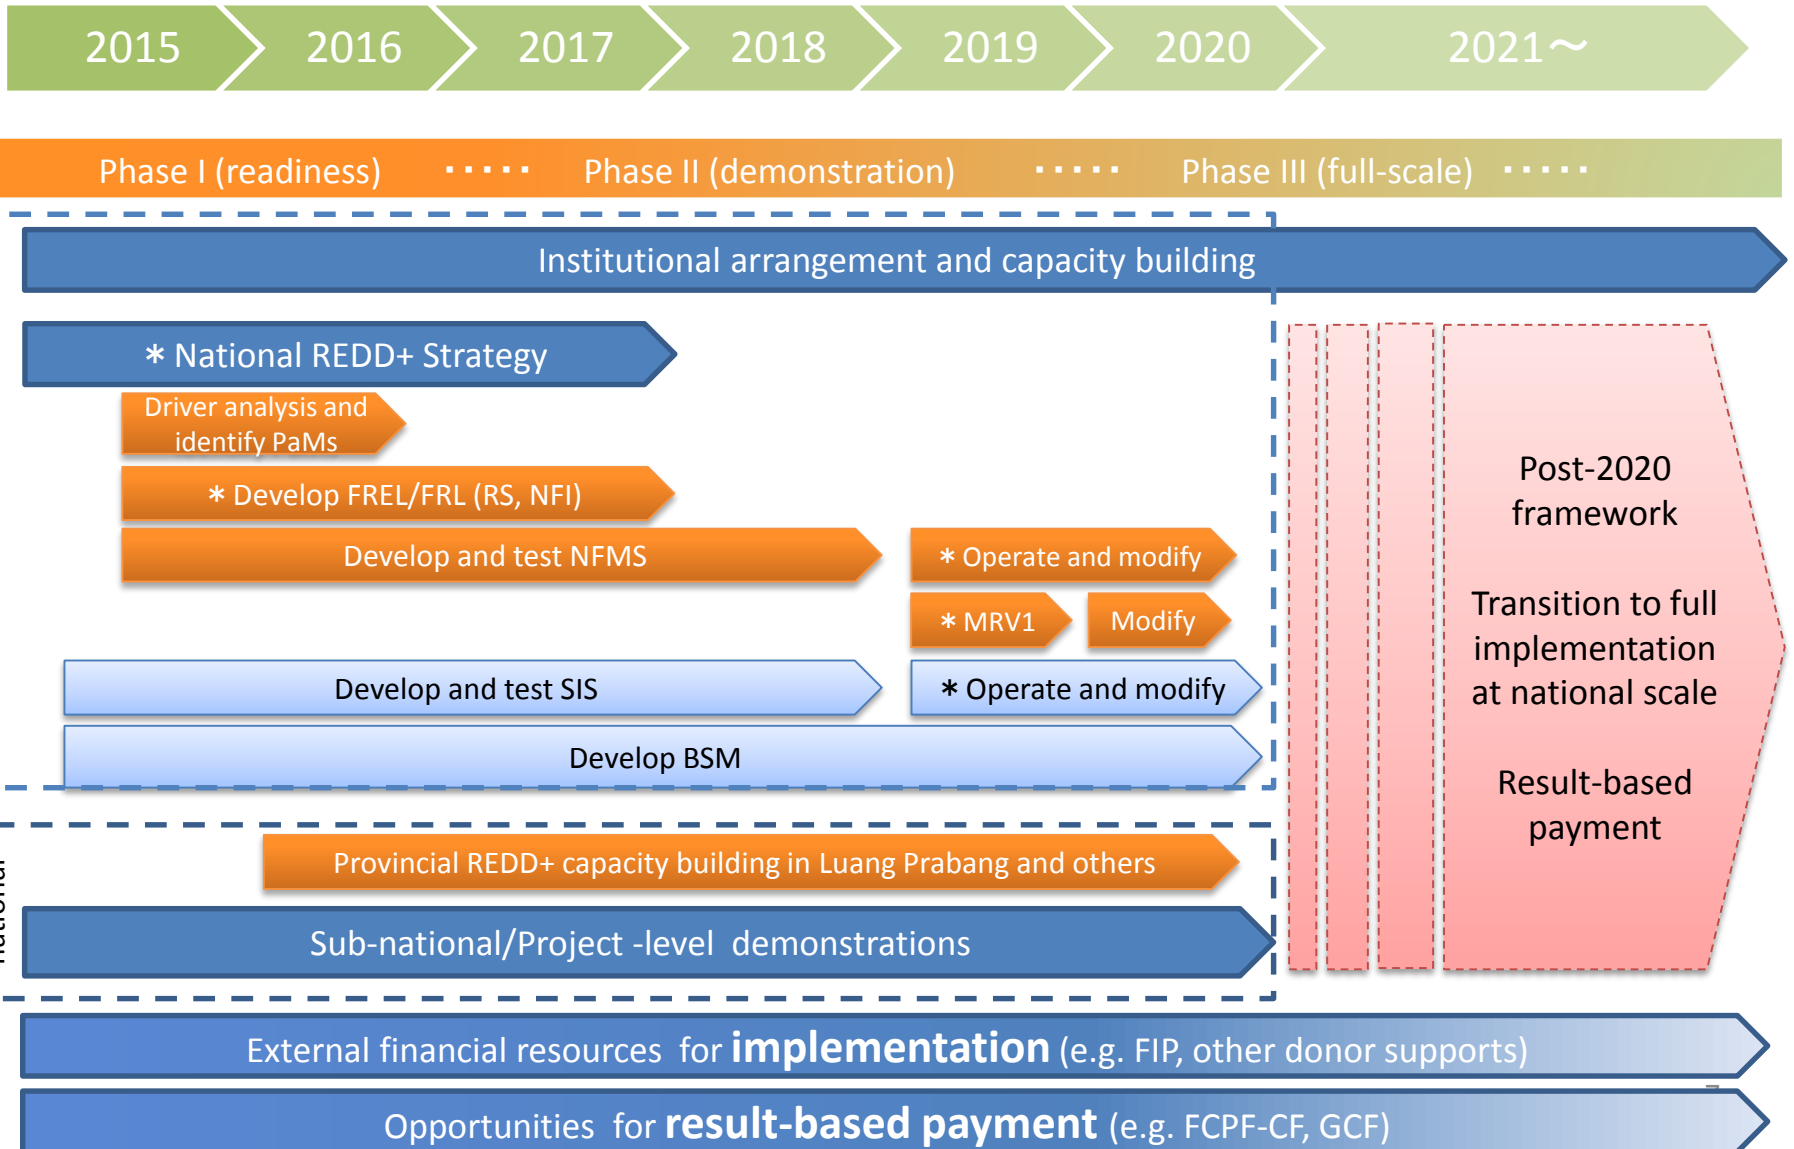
2015 2016 2017 2018 2019 2020 2021～

Phase I (readiness) ･････ Phase II (demonstration) ･････ Phase III (full-scale) ･････

Institutional arrangement and capacity building

＊National REDD+ Strategy

Driver analysis and identify PaMs

＊Develop FREL/FRL (RS, NFI)

Develop and test NFMS

＊Operate and modify

＊MRV1

Modify

Develop and test SIS

＊Operate and modify

Develop BSM

Post-2020 framework

Transition to full implementation at national scale

Result-based payment

national

Provincial REDD+ capacity building in Luang Prabang and others

Sub-national/Project -level demonstrations

External financial resources for **implementation** (e.g. FIP, other donor supports)

Opportunities for **result-based payment** (e.g. FCPF-CF, GCF)